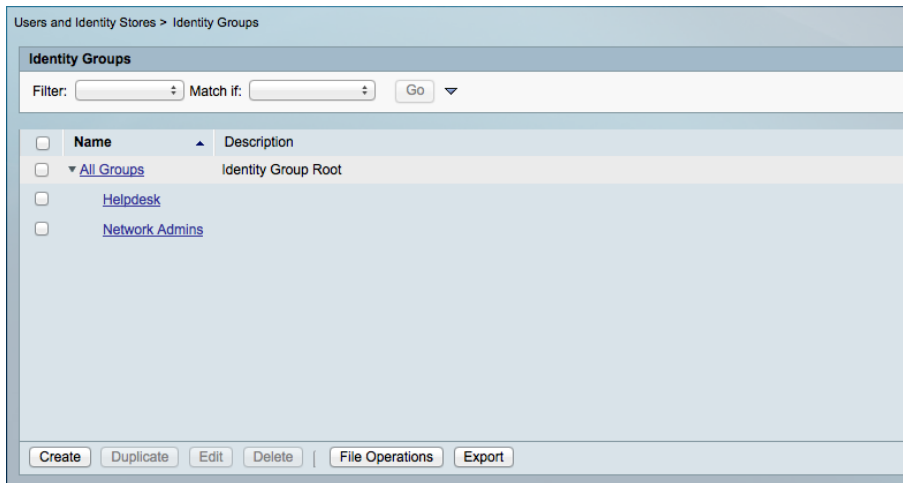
Users and Identity Stores > Identity Groups

Identity Groups

Filter: Match if: Go

| Name | Description |
|---|---|
| All Groups | Identity Group Root |
| Helpdesk | |
| Network Admins | |

Create Duplicate Edit Delete File Operations Export